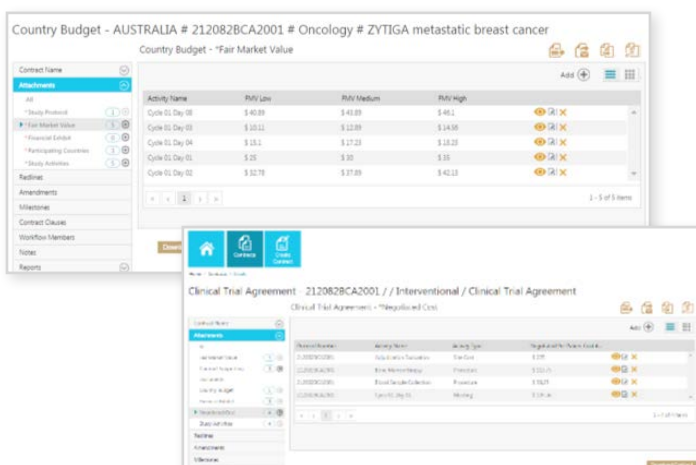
Country Budget - AUSTRALIA # 212082BCA2001 # Oncology # ZYTIGA metastatic breast cancer

Country Budget - *Fair Market Value

Contract Name
Attachments
All
*Study Protocol
*Fair Market Value
*Financial Exhibit
*Participating Countries
*Study Activities
Redlines
Amendments
Milestones
Contract Clauses
Workflow Members
Notes
Reports

Add

| Activity Name | FMV Low | FMV Medium | FMV High |
|---|---|---|---|
| Cycle 01 Day 08 | $ 40.89 | $ 43.89 | $ 46.1 |
| Cycle 01 Day 03 | $ 10.11 | $ 12.89 | $ 14.89 |
| Cycle 01 Day 04 | $ 15.1 | $ 17.23 | $ 18.23 |
| Cycle 01 Day 01 | $ 25 | $ 30 | $ 35 |
| Cycle 01 Day 02 | $ 32.78 | $ 37.89 | $ 42.13 |

1 - 5 of 5 items

Contracts
Create Contract

Clinical Trial Agreement : 212082BCA2001 / / Interventional / Clinical Trial Agreement

Clinical Trial Agreement - *Negotiated Cost

Contract Name
Attachments
All
Fair Market Value
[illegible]
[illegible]
Activity Budget
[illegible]
*Negotiated Cost
Study Activities
Redlines
Amendments
Milestones

Add

| Protocol Number | Activity Name | Activity Type | Negotiated Per Patient Cost Inc... |
|---|---|---|---|
| 212082BCA2001 | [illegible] | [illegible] | $ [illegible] |
| 212082BCA2001 | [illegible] | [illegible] | $ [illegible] |
| 212082BCA2001 | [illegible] | Procedure | $ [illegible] |
| 212082BCA2001 | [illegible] | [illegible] | $ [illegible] |

1 - 7 of 7 items